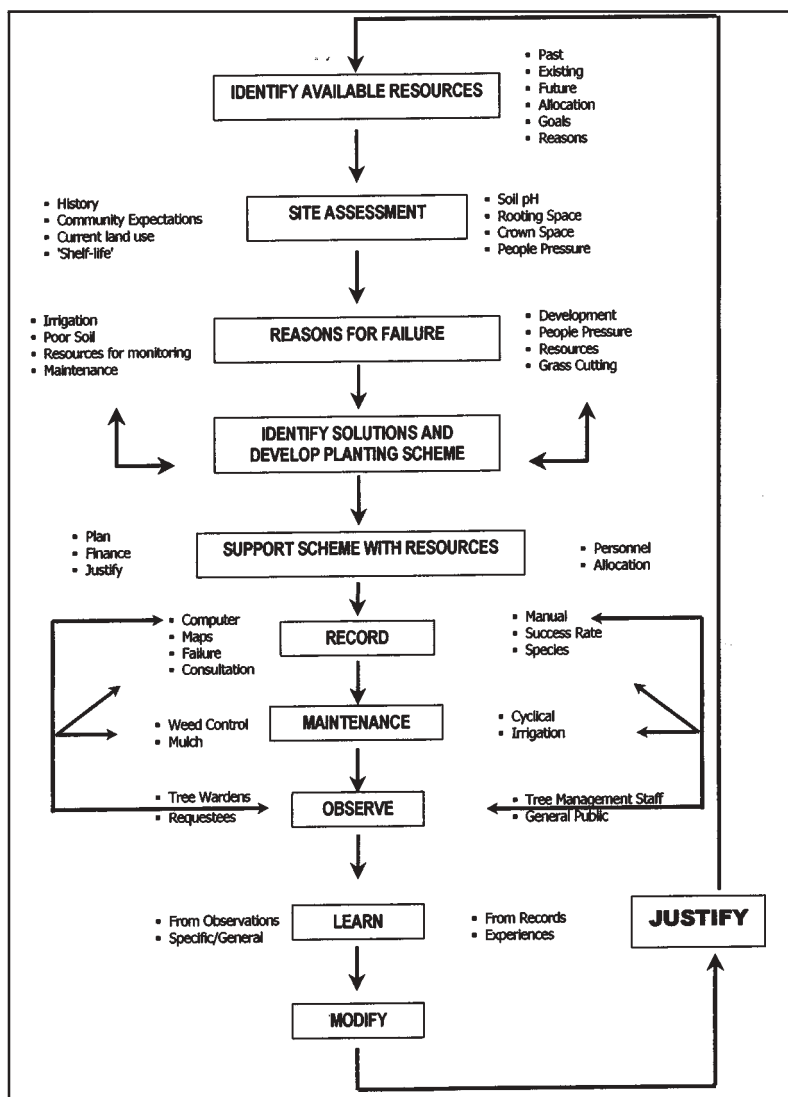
IDENTIFY AVAILABLE RESOURCES

• Past
• Existing
• Future
• Allocation
• Goals
• Reasons

• History
• Community Expectations
• Current land use
• 'Shelf-life'

SITE ASSESSMENT

• Soil pH
• Rooting Space
• Crown Space
• People Pressure

• Irrigation
• Poor Soil
• Resources for monitoring
• Maintenance

REASONS FOR FAILURE

• Development
• People Pressure
• Resources
• Grass Cutting

IDENTIFY SOLUTIONS AND DEVELOP PLANTING SCHEME

• Plan
• Finance
• Justify

SUPPORT SCHEME WITH RESOURCES

• Personnel
• Allocation

• Computer
• Maps
• Failure
• Consultation

RECORD

• Manual
• Success Rate
• Species

• Weed Control
• Mulch

MAINTENANCE

• Cyclical
• Irrigation

• Tree Wardens
• Requestees

OBSERVE

• Tree Management Staff
• General Public

• From Observations
• Specific/General

LEARN

• From Records
• Experiences

JUSTIFY

MODIFY